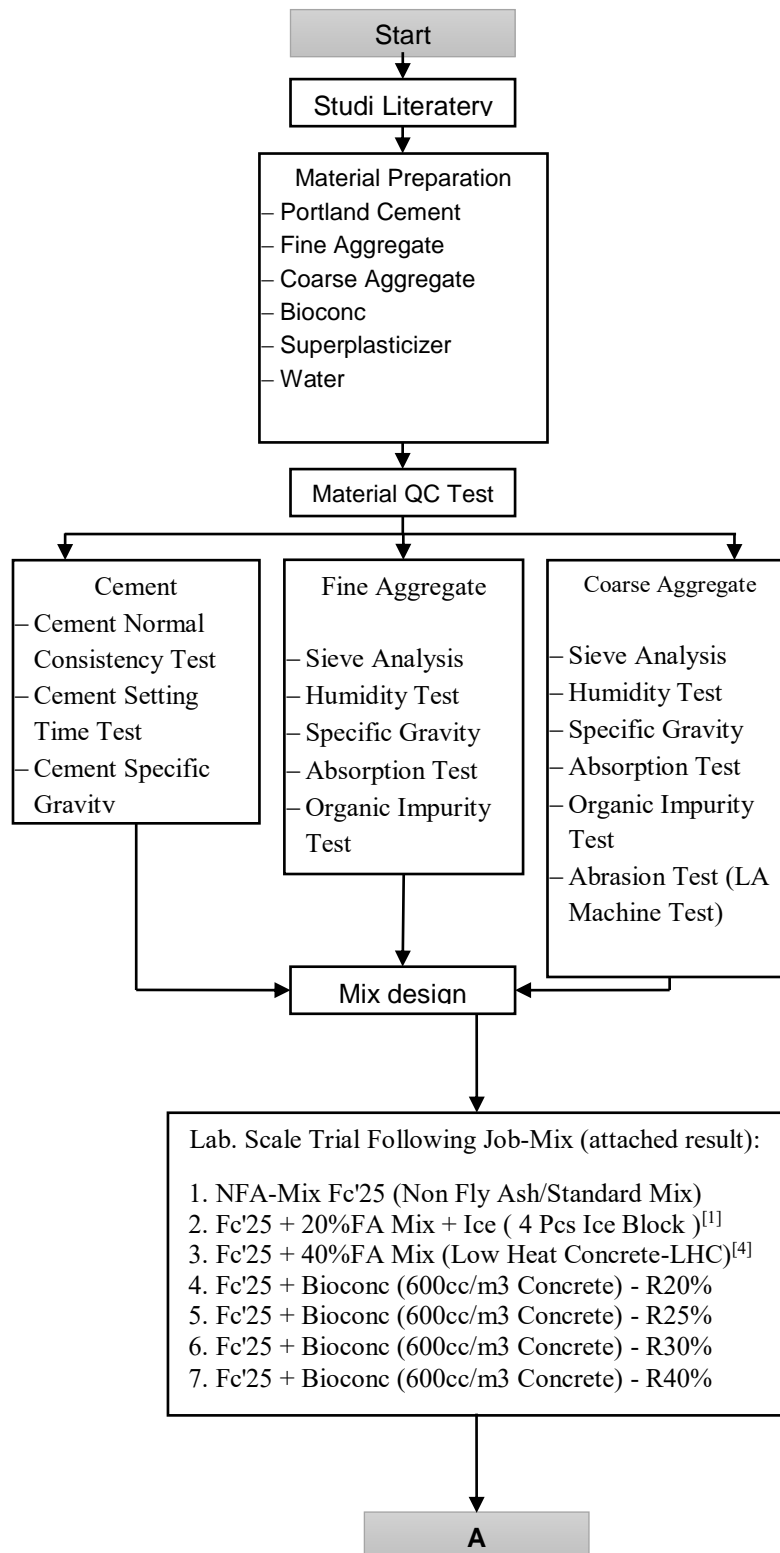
Start

Studi Literatery

Material Preparation
– Portland Cement
– Fine Aggregate
– Coarse Aggregate
– Bioconc
– Superplasticizer
– Water

Material QC Test

Cement
– Cement Normal Consistency Test
– Cement Setting Time Test
– Cement Specific Gravity

Fine Aggregate
– Sieve Analysis
– Humidity Test
– Specific Gravity
– Absorption Test
– Organic Impurity Test

Coarse Aggregate
– Sieve Analysis
– Humidity Test
– Specific Gravity
– Absorption Test
– Organic Impurity Test
– Abrasion Test (LA Machine Test)

Mix design

Lab. Scale Trial Following Job-Mix (attached result):

1. NFA-Mix Fc'25 (Non Fly Ash/Standard Mix)
2. Fc'25 + 20%FA Mix + Ice ( 4 Pcs Ice Block )$^{[1]}$
3. Fc'25 + 40%FA Mix (Low Heat Concrete-LHC)$^{[4]}$
4. Fc'25 + Bioconc (600cc/m3 Concrete) - R20%
5. Fc'25 + Bioconc (600cc/m3 Concrete) - R25%
6. Fc'25 + Bioconc (600cc/m3 Concrete) - R30%
7. Fc'25 + Bioconc (600cc/m3 Concrete) - R40%

A